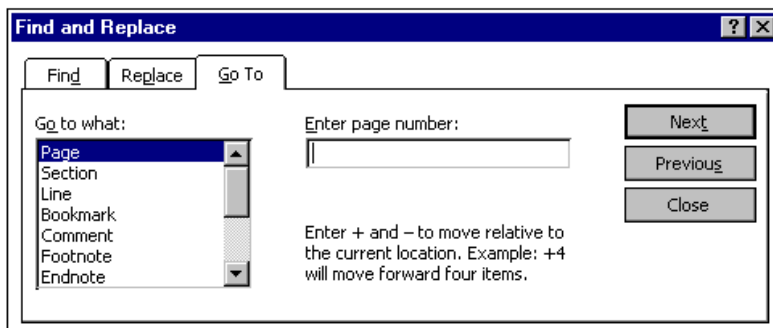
Find and Replace

?

Find

Replace

Go To

Go to what:

Page
Section
Line
Bookmark
Comment
Footnote
Endnote

Enter page number:

Enter + and – to move relative to the current location. Example: +4 will move forward four items.

Next

Previous

Close